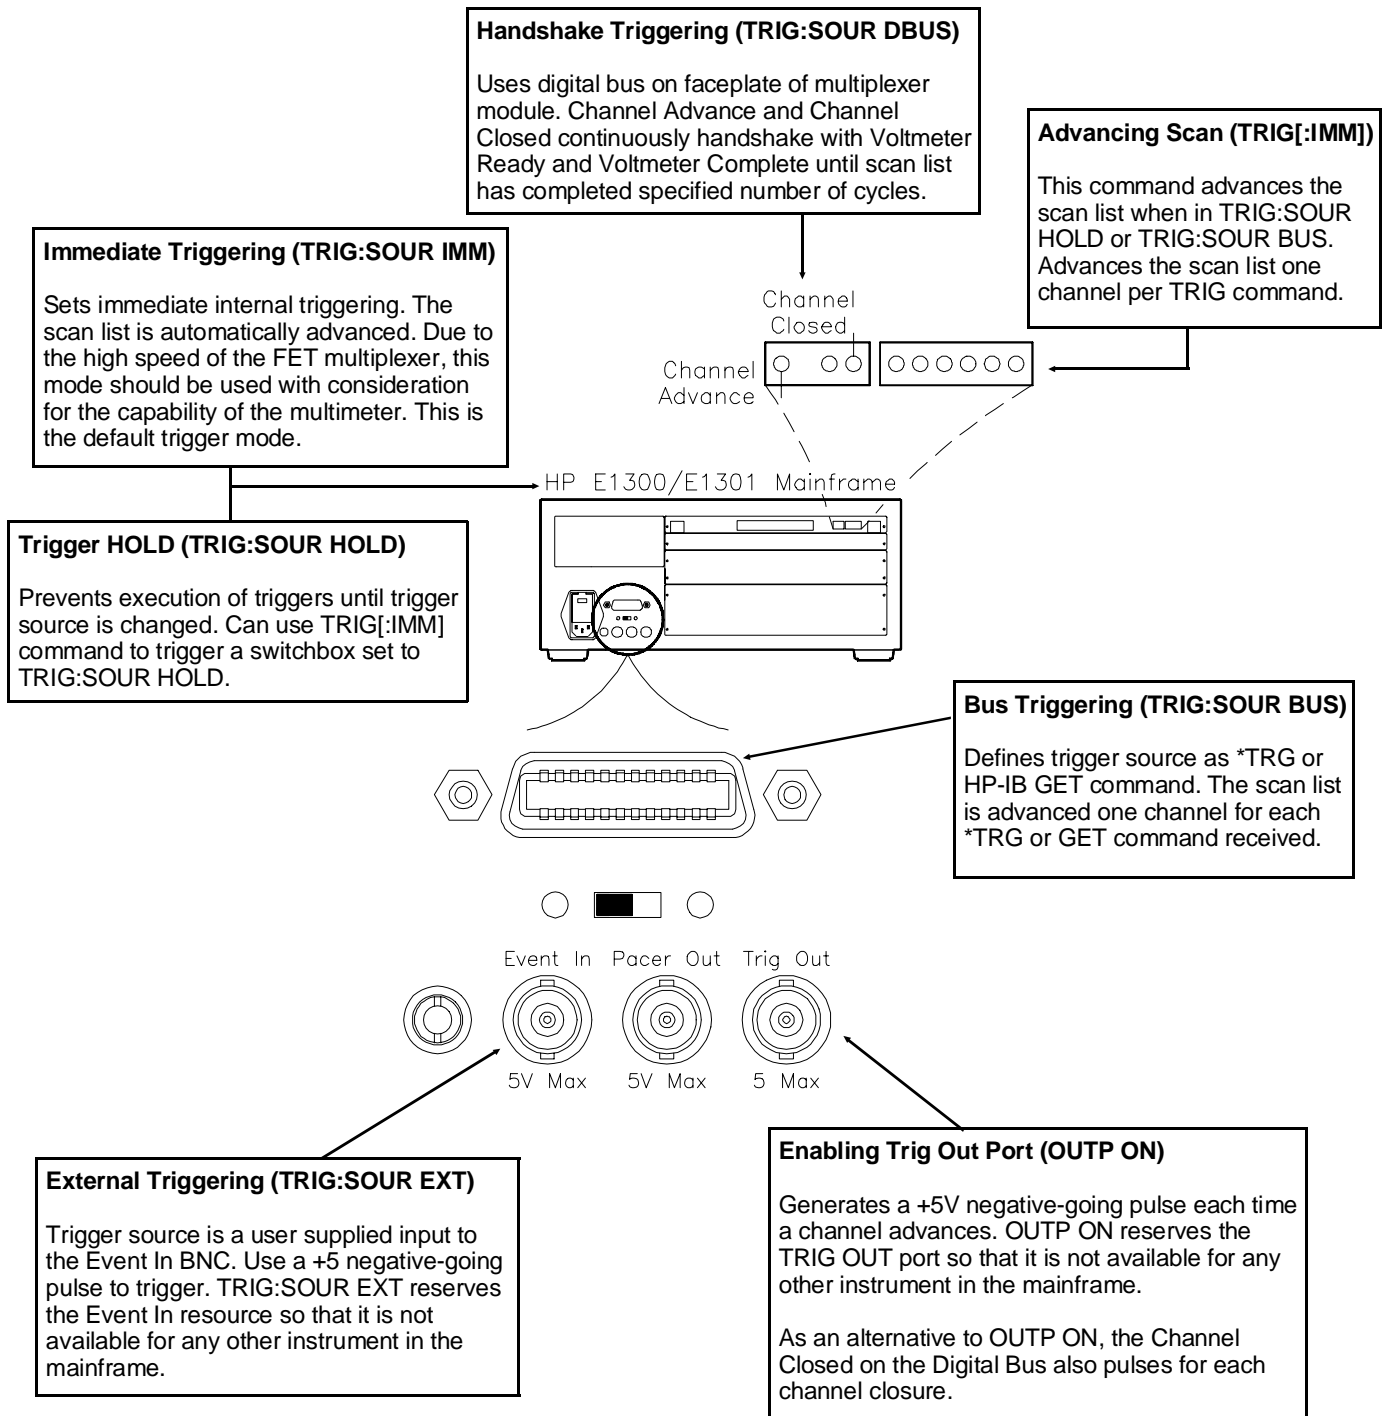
**Handshake Triggering (TRIG:SOUR DBUS)**

Uses digital bus on faceplate of multiplexer module. Channel Advance and Channel Closed continuously handshake with Voltmeter Ready and Voltmeter Complete until scan list has completed specified number of cycles.

**Advancing Scan (TRIG[:IMM])**

This command advances the scan list when in TRIG:SOUR HOLD or TRIG:SOUR BUS. Advances the scan list one channel per TRIG command.

**Immediate Triggering (TRIG:SOUR IMM)**

Sets immediate internal triggering. The scan list is automatically advanced. Due to the high speed of the FET multiplexer, this mode should be used with consideration for the capability of the multimeter. This is the default trigger mode.

Channel Closed

Channel Advance

HP E1300/E1301 Mainframe

**Trigger HOLD (TRIG:SOUR HOLD)**

Prevents execution of triggers until trigger source is changed. Can use TRIG[:IMM] command to trigger a switchbox set to TRIG:SOUR HOLD.

**Bus Triggering (TRIG:SOUR BUS)**

Defines trigger source as *TRG or HP-IB GET command. The scan list is advanced one channel for each *TRG or GET command received.

Event In

5V Max

Pacer Out

5V Max

Trig Out

5 Max

**External Triggering (TRIG:SOUR EXT)**

Trigger source is a user supplied input to the Event In BNC. Use a +5 negative-going pulse to trigger. TRIG:SOUR EXT reserves the Event In resource so that it is not available for any other instrument in the mainframe.

**Enabling Trig Out Port (OUTP ON)**

Generates a +5V negative-going pulse each time a channel advances. OUTP ON reserves the TRIG OUT port so that it is not available for any other instrument in the mainframe.

As an alternative to OUTP ON, the Channel Closed on the Digital Bus also pulses for each channel closure.